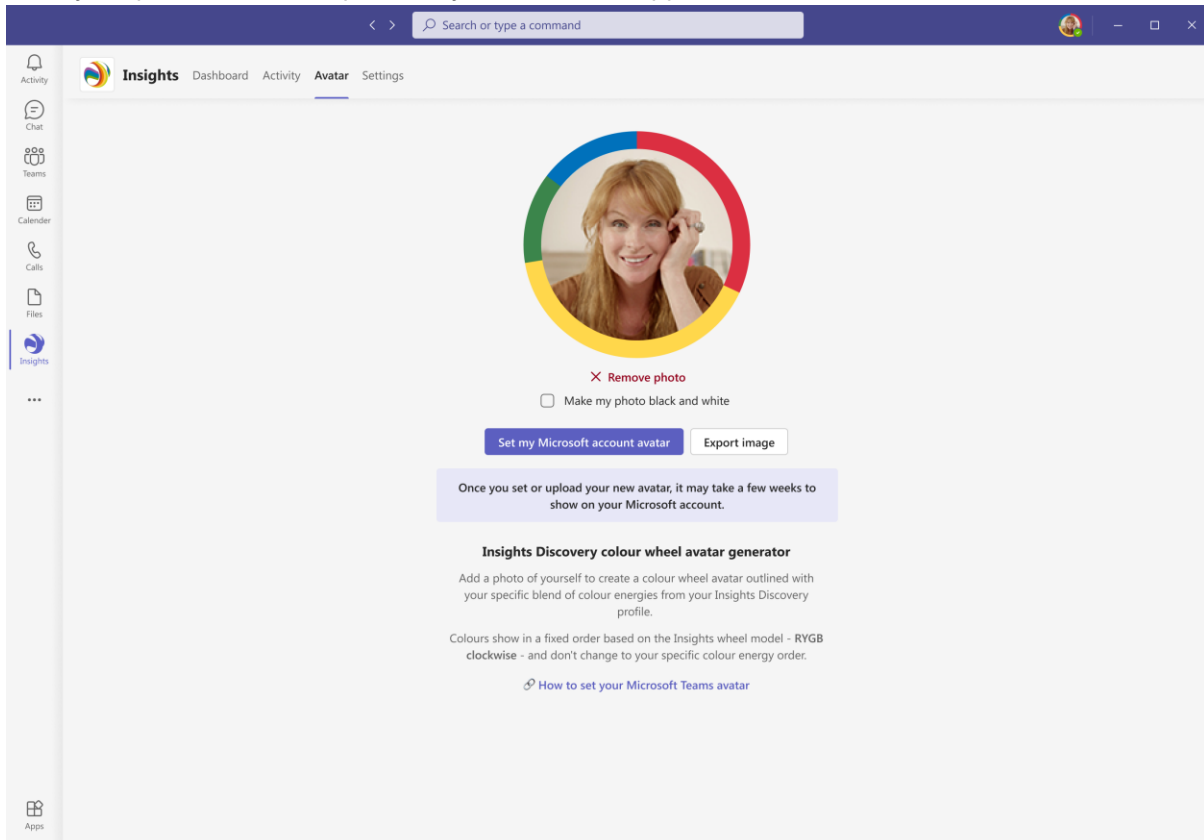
Search or type a command

Activity
Chat
Teams
Calender
Calls
Files
Insights
...
Apps

Insights Dashboard Activity Avatar Settings

× Remove photo

Make my photo black and white

Set my Microsoft account avatar Export image

Once you set or upload your new avatar, it may take a few weeks to show on your Microsoft account.

Insights Discovery colour wheel avatar generator

Add a photo of yourself to create a colour wheel avatar outlined with your specific blend of colour energies from your Insights Discovery profile.

Colours show in a fixed order based on the Insights wheel model - **RYGB clockwise** - and don't change to your specific colour energy order.

How to set your Microsoft Teams avatar